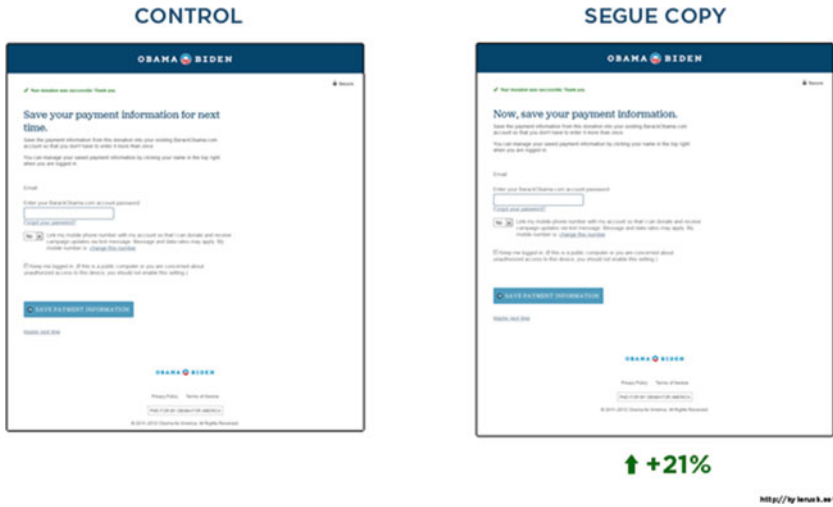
CONTROL

OBAMA BIDEN

Your donation was successful. Thank you.

Secure

Save your payment information for next time.

Save the payment information from this donation into your existing BarackObama.com account so that you don't have to enter it more than once.

You can manage your saved payment information by clicking your name in the top right when you are logged in.

Email

Enter your BarackObama.com account password

Forgot your password?

Link my mobile phone number with my account so that I can donate and receive campaign updates via text message. Message and data rates may apply. My mobile number is: change this number

Keep me logged in. (If this is a public computer or you are concerned about unauthorized access to this device, you should not enable this setting.)

SAVE PAYMENT INFORMATION

Maybe next time

OBAMA BIDEN

Privacy Policy Terms of Service

PAID FOR BY OBAMA FOR AMERICA

© 2011-2012 Obama for America. All Rights Reserved.

SEGUE COPY

OBAMA BIDEN

Your donation was successful. Thank you.

Secure

Now, save your payment information.

Save the payment information from this donation into your existing BarackObama.com account so that you don't have to enter it more than once.

You can manage your saved payment information by clicking your name in the top right when you are logged in.

Email

Enter your BarackObama.com account password

Forgot your password?

Link my mobile phone number with my account so that I can donate and receive campaign updates via text message. Message and data rates may apply. My mobile number is: change this number

Keep me logged in. (If this is a public computer or you are concerned about unauthorized access to this device, you should not enable this setting.)

SAVE PAYMENT INFORMATION

Maybe next time

OBAMA BIDEN

Privacy Policy Terms of Service

PAID FOR BY OBAMA FOR AMERICA

© 2011-2012 Obama for America. All Rights Reserved.

+21%

http://ky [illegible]